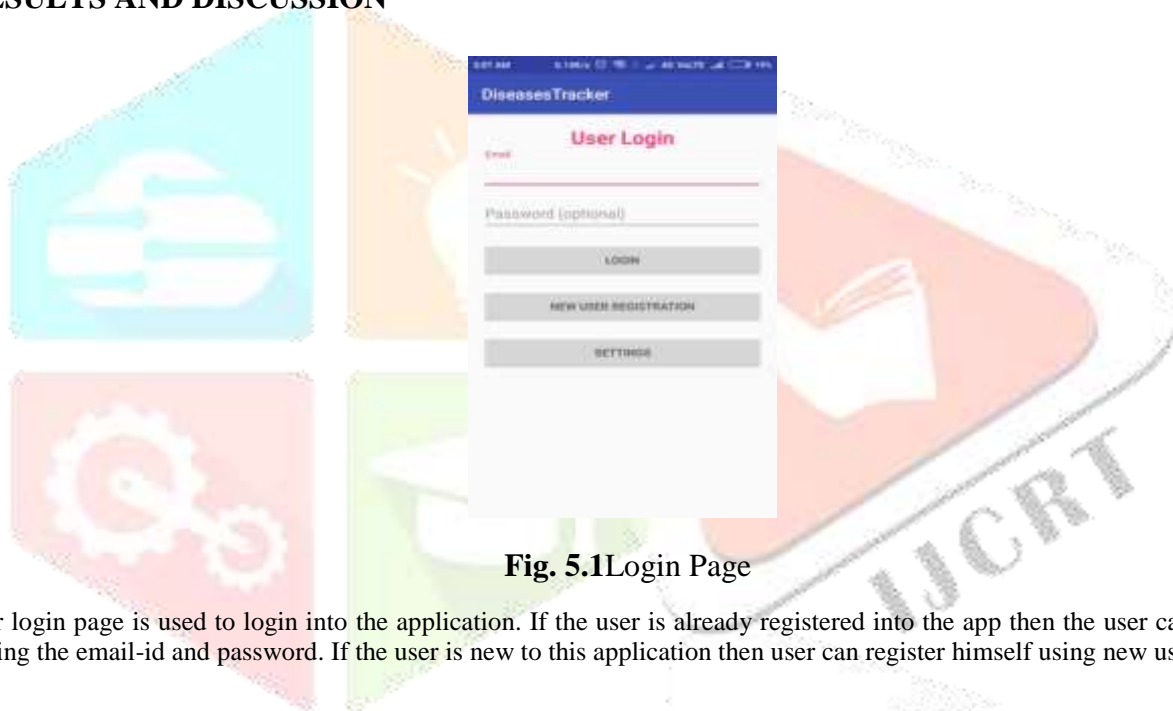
SULTS AND DISCUSSION

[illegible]

DiseasesTracker

User Login

Email

Password (optional)

LOGIN

NEW USER REGISTRATION

SETTINGS

IJCRT

**Fig. 5.1**Login Page

r login page is used to login into the application. If the user is already registered into the app then the user ca ing the email-id and password. If the user is new to this application then user can register himself using new us